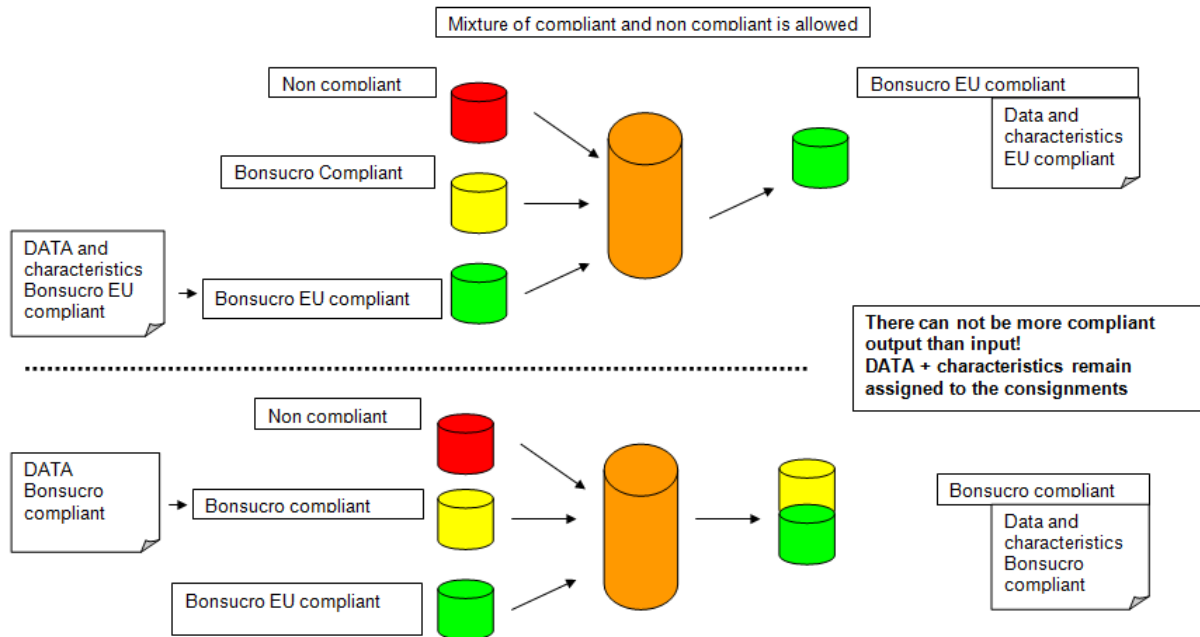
Mixture of compliant and non compliant is allowed

Non compliant

Bonsucro Compliant

DATA and characteristics Bonsucro EU compliant

Bonsucro EU compliant

Bonsucro EU compliant

Data and characteristics EU compliant

There can not be more compliant output than input!
DATA + characteristics remain assigned to the consignments

Non compliant

DATA Bonsucro compliant

Bonsucro compliant

Bonsucro EU compliant

Bonsucro compliant

Data and characteristics Bonsucro compliant